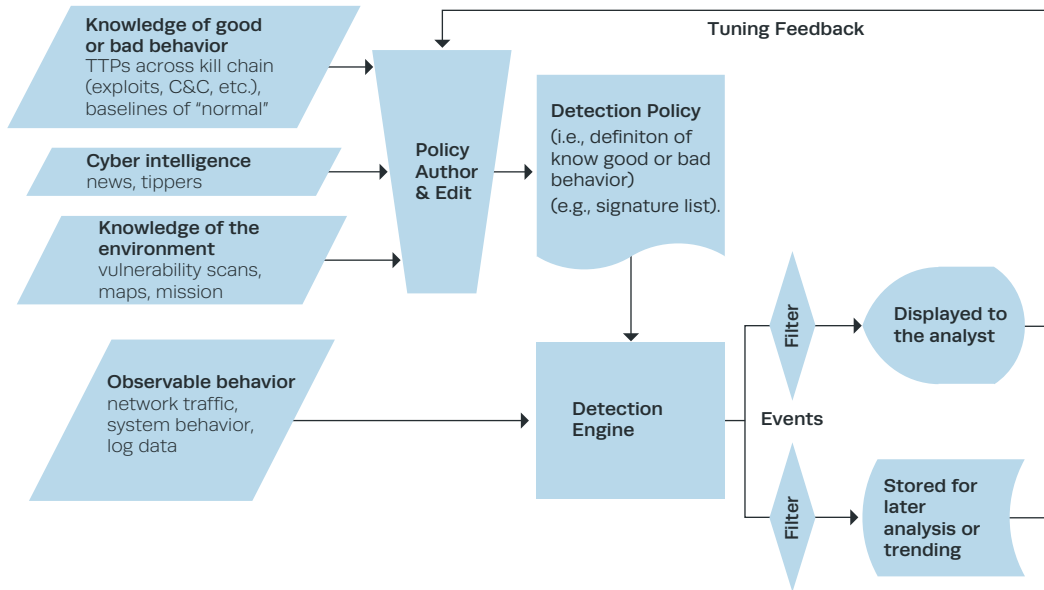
Tuning Feedback

Knowledge of good or bad behavior
TTPs across kill chain (exploits, C&C, etc.), baselines of "normal"

Cyber intelligence
news, tippers

Knowledge of the environment
vulnerability scans, maps, mission

Policy Author & Edit

Detection Policy
(i.e., definiton of know good or bad behavior)
(e.g., signature list).

Observable behavior
network traffic, system behavior, log data

Detection Engine

Events

Filter

Displayed to the analyst

Filter

Stored for later analysis or trending